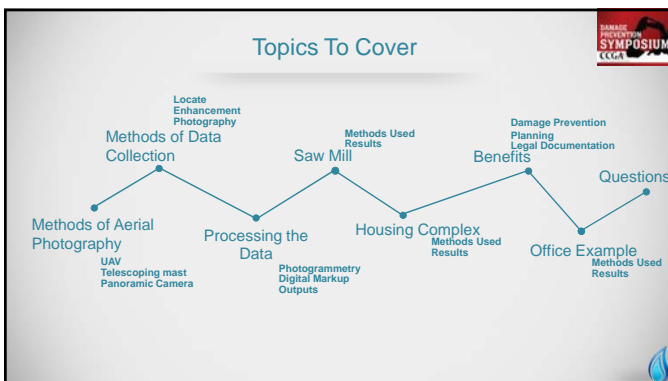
Topics To Cover

DAMAGE PREVENTION SYMPOSIUM CCGA

Methods of Aerial Photography
UAV
Telescoping mast
Panoramic Camera

Methods of Data Collection
Locate
Enhancement
Photography

Processing the Data
Photogrammetry
Digital Markup
Outputs

Saw Mill
Methods Used
Results

Housing Complex
Methods Used
Results

Benefits
Damage Prevention
Planning
Legal Documentation

Office Example
Methods Used
Results

Questions